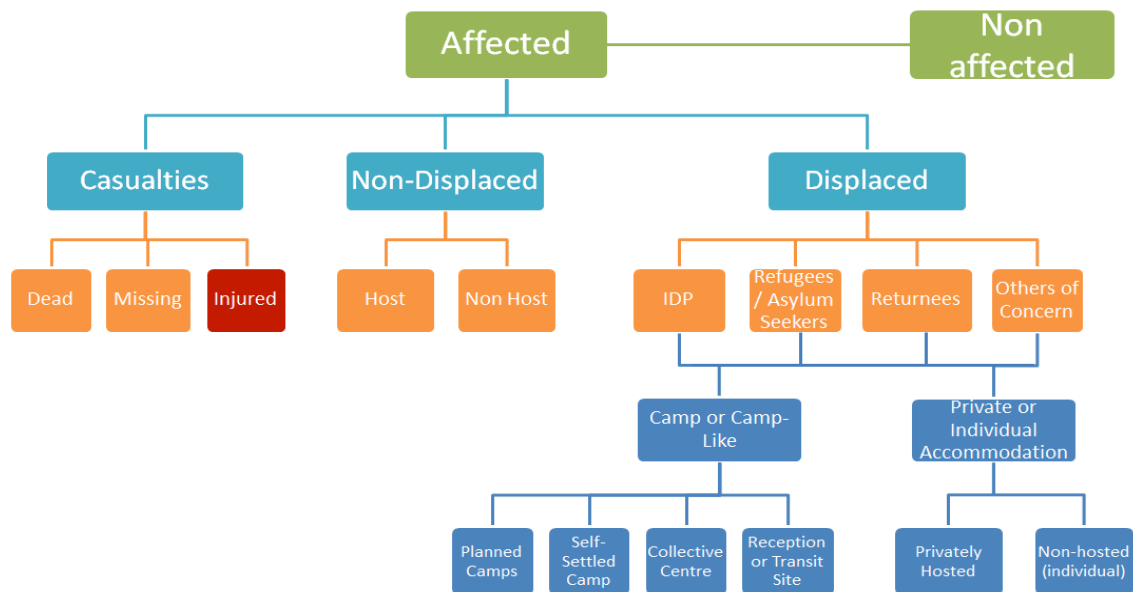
Affected

Non affected

Casualties

Non-Displaced

Displaced

Dead

Missing

Injured

Host

Non Host

IDP

Refugees / Asylum Seekers

Returnees

Others of Concern

Camp or Camp-Like

Private or Individual Accommodation

Planned Camps

Self-Settled Camp

Collective Centre

Reception or Transit Site

Privately Hosted

Non-hosted (individual)